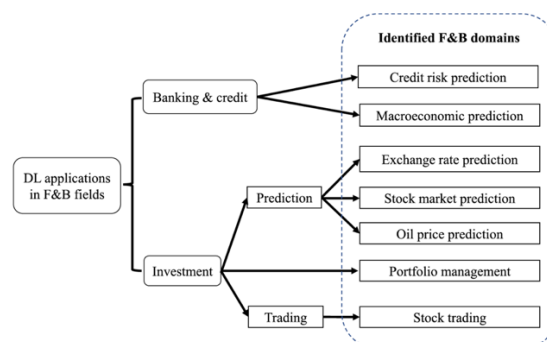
Identified F&B domains

DL applications in F&B fields

Banking & credit

Credit risk prediction

Macroeconomic prediction

Investment

Prediction

Exchange rate prediction

Stock market prediction

Oil price prediction

Portfolio management

Trading

Stock trading